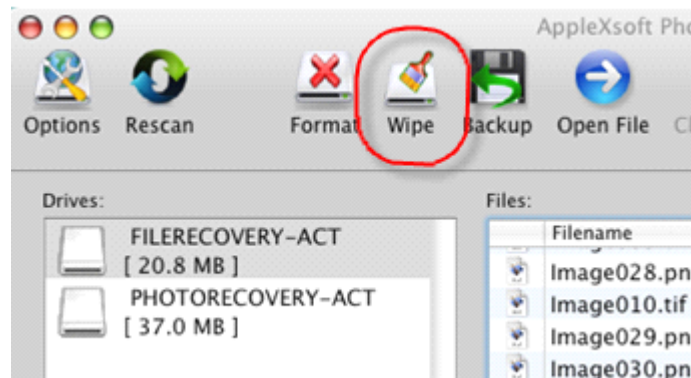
AppleXsoft Pho

Options Rescan Format Wipe Backup Open File Cl

Drives:

FILERECOVERY-ACT
[ 20.8 MB ]

PHOTORECOVERY-ACT
[ 37.0 MB ]

Files:

Filename

Image028.pn
Image010.tif
Image029.pn
Image030.pn